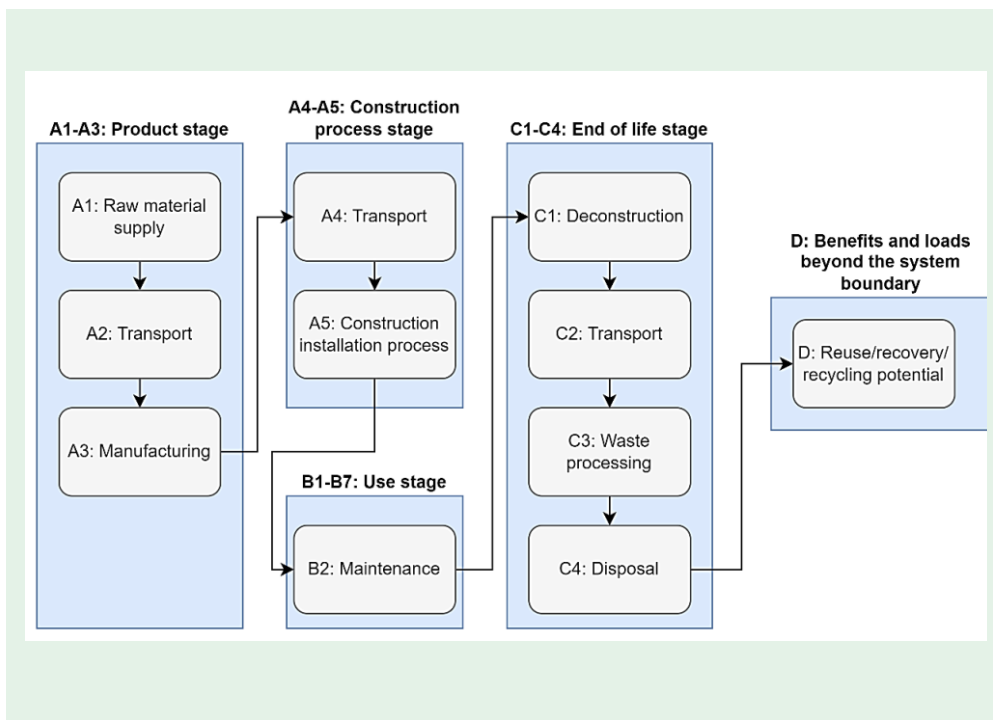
A1-A3: Product stage

A1: Raw material supply

A2: Transport

A3: Manufacturing

A4-A5: Construction process stage

A4: Transport

A5: Construction installation process

B1-B7: Use stage

B2: Maintenance

C1-C4: End of life stage

C1: Deconstruction

C2: Transport

C3: Waste processing

C4: Disposal

D: Benefits and loads beyond the system boundary

D: Reuse/recovery/ recycling potential